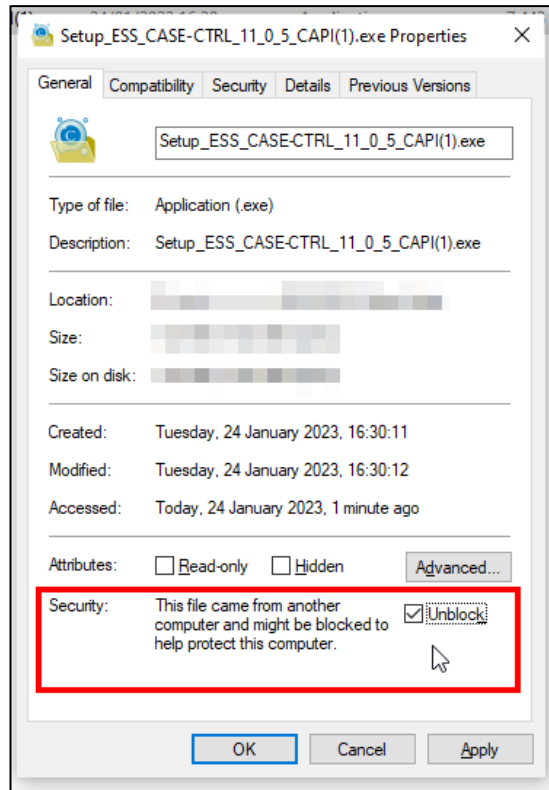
Setup_ESS_CASE-CTRL_11_0_5_CAPI(1).exe Properties

General | Compatibility | Security | Details | Previous Versions

Setup_ESS_CASE-CTRL_11_0_5_CAPI(1).exe

Type of file: Application (.exe)

Description: Setup_ESS_CASE-CTRL_11_0_5_CAPI(1).exe

Location: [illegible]

Size: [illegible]

Size on disk: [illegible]

Created: Tuesday, 24 January 2023, 16:30:11

Modified: Tuesday, 24 January 2023, 16:30:12

Accessed: Today, 24 January 2023, 1 minute ago

Attributes: Read-only Hidden Advanced...

Security: This file came from another computer and might be blocked to help protect this computer. Unblock

OK Cancel Apply